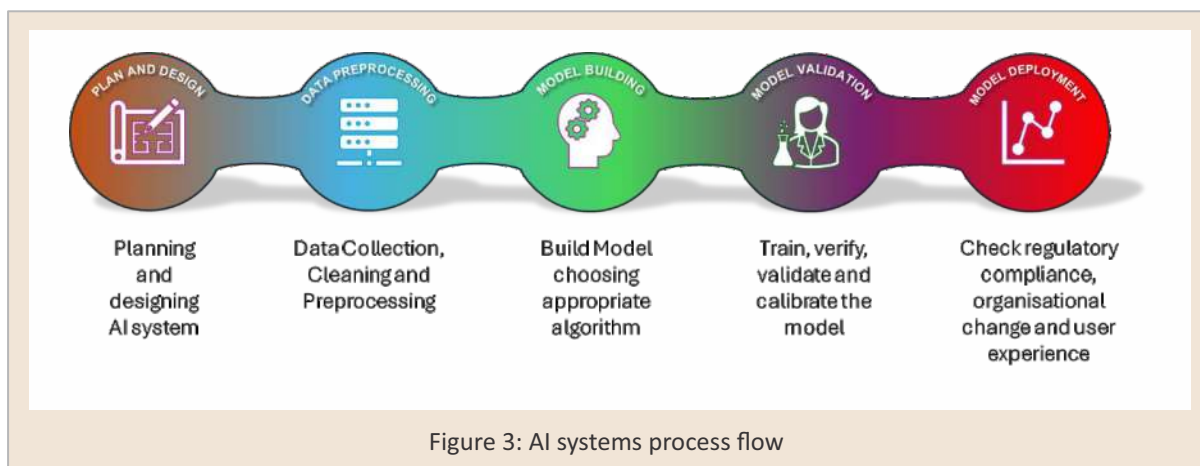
PLAN AND DESIGN

DATA PREPROCESSING

MODEL BUILDING

MODEL VALIDATION

MODEL DEPLOYMENT

Planning and designing AI system

Data Collection, Cleaning and Preprocessing

Build Model choosing appropriate algorithm

Train, verify, validate and calibrate the model

Check regulatory compliance, organisational change and user experience

Figure 3: AI systems process flow